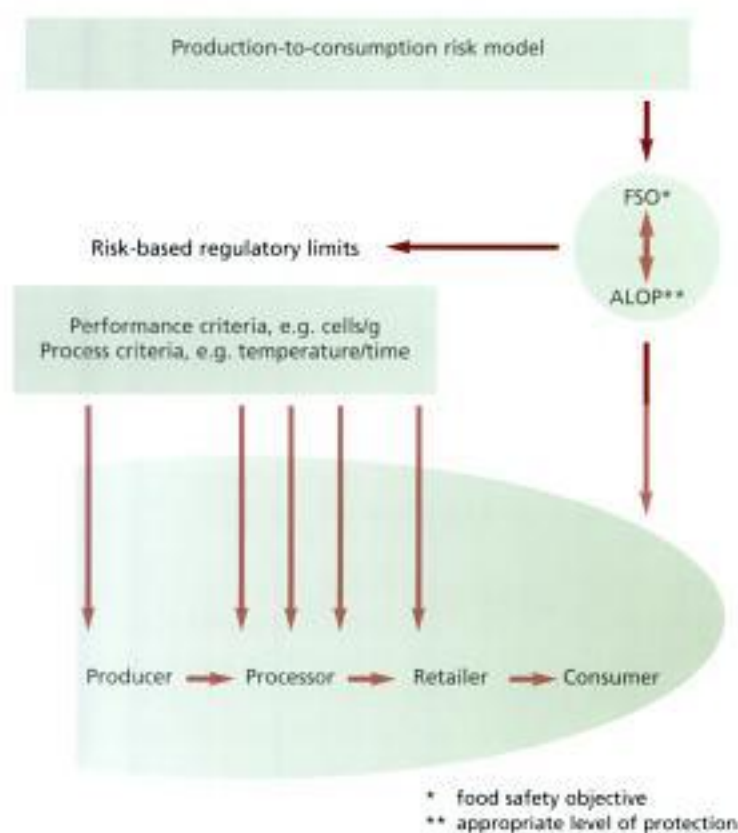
Production-to-consumption risk model

FSO*

Risk-based regulatory limits

ALOP**

Performance criteria, e.g. cells/g
Process criteria, e.g. temperature/time

Producer Processor Retailer Consumer

* food safety objective
** appropriate level of protection